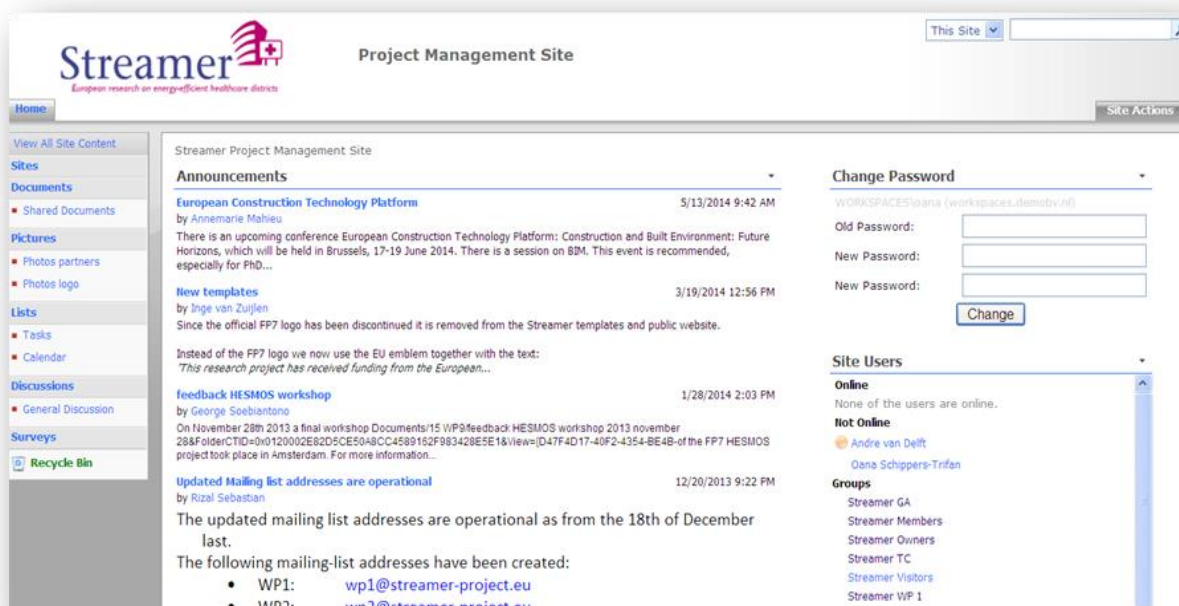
Streamer
European research on energy-efficient healthcare districts

Project Management Site

This Site

Home

Site Actions

View All Site Content
Sites
Documents
▪ Shared Documents
Pictures
▪ Photos partners
▪ Photos logo
Lists
▪ Tasks
▪ Calendar
Discussions
▪ General Discussion
Surveys
Recycle Bin

Streamer Project Management Site

Announcements

European Construction Technology Platform
5/13/2014 9:42 AM
by Annemarie Mahieu
There is an upcoming conference European Construction Technology Platform: Construction and Built Environment: Future Horizons, which will be held in Brussels, 17-19 June 2014. There is a session on BIM. This event is recommended, especially for PhD...

New templates
3/19/2014 12:56 PM
by Inge van Zuijlen
Since the official FP7 logo has been discontinued it is removed from the Streamer templates and public website.

Instead of the FP7 logo we now use the EU emblem together with the text:
'This research project has received funding from the European...

feedback HESMOS workshop
1/28/2014 2:03 PM
by George Soebiantono
On November 28th 2013 a final workshop Documents/15 WP9/feedback HESMOS workshop 2013 november 28&FolderCTID=0x0120002E82D5CE50A8CC4589162F983428E5E1&View={D47F4D17-40F2-4354-BE4B-of the FP7 HESMOS project took place in Amsterdam. For more information...

Updated Mailing list addresses are operational
12/20/2013 9:22 PM
by Rizal Sebastian
The updated mailing list addresses are operational as from the 18th of December last.
The following mailing-list addresses have been created:
• WP1: wp1@streamer-project.eu
• WP2: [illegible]

Change Password
WORKSPACES\oana (workspaces.demobv.nl)
Old Password:
New Password:
New Password:
Change

Site Users
Online
None of the users are online.
Not Online
Andre van Delft
Oana Schippers-Trifan
Groups
Streamer GA
Streamer Members
Streamer Owners
Streamer TC
Streamer Visitors
Streamer WP 1